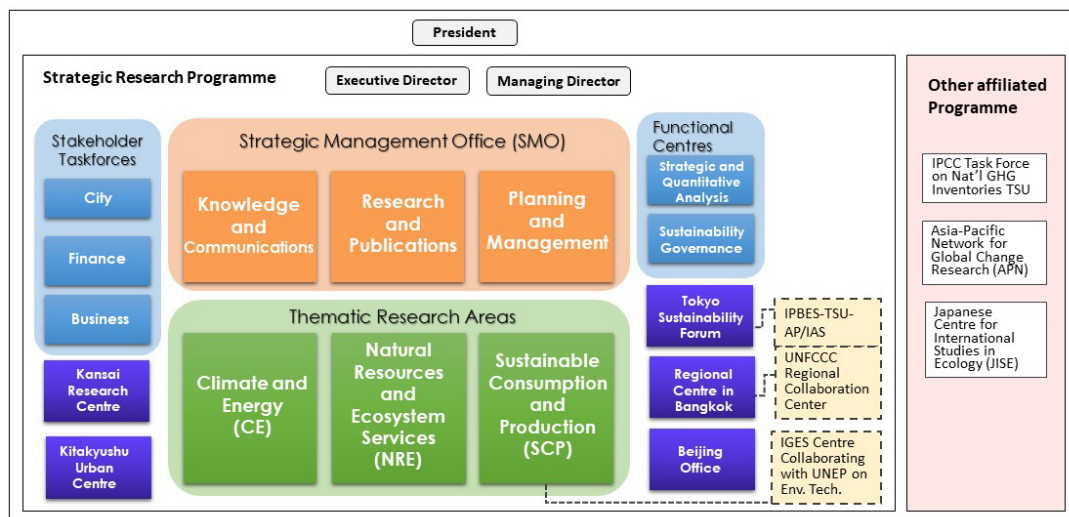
President

Strategic Research Programme

Executive Director

Managing Director

Other affiliated Programme

Stakeholder Taskforces

City

Finance

Business

Strategic Management Office (SMO)

Knowledge and Communications

Research and Publications

Planning and Management

Functional Centres

Strategic and Quantitative Analysis

Sustainability Governance

Thematic Research Areas

Climate and Energy (CE)

Natural Resources and Ecosystem Services (NRE)

Sustainable Consumption and Production (SCP)

Tokyo Sustainability Forum

IPBES-TSU-AP/IAS

Regional Centre in Bangkok

UNFCCC Regional Collaboration Center

Beijing Office

IGES Centre Collaborating with UNEP on Env. Tech.

Kansai Research Centre

Kitakyushu Urban Centre

IPCC Task Force on Nat'l GHG Inventories TSU

Asia-Pacific Network for Global Change Research (APN)

Japanese Centre for International Studies in Ecology (JISE)